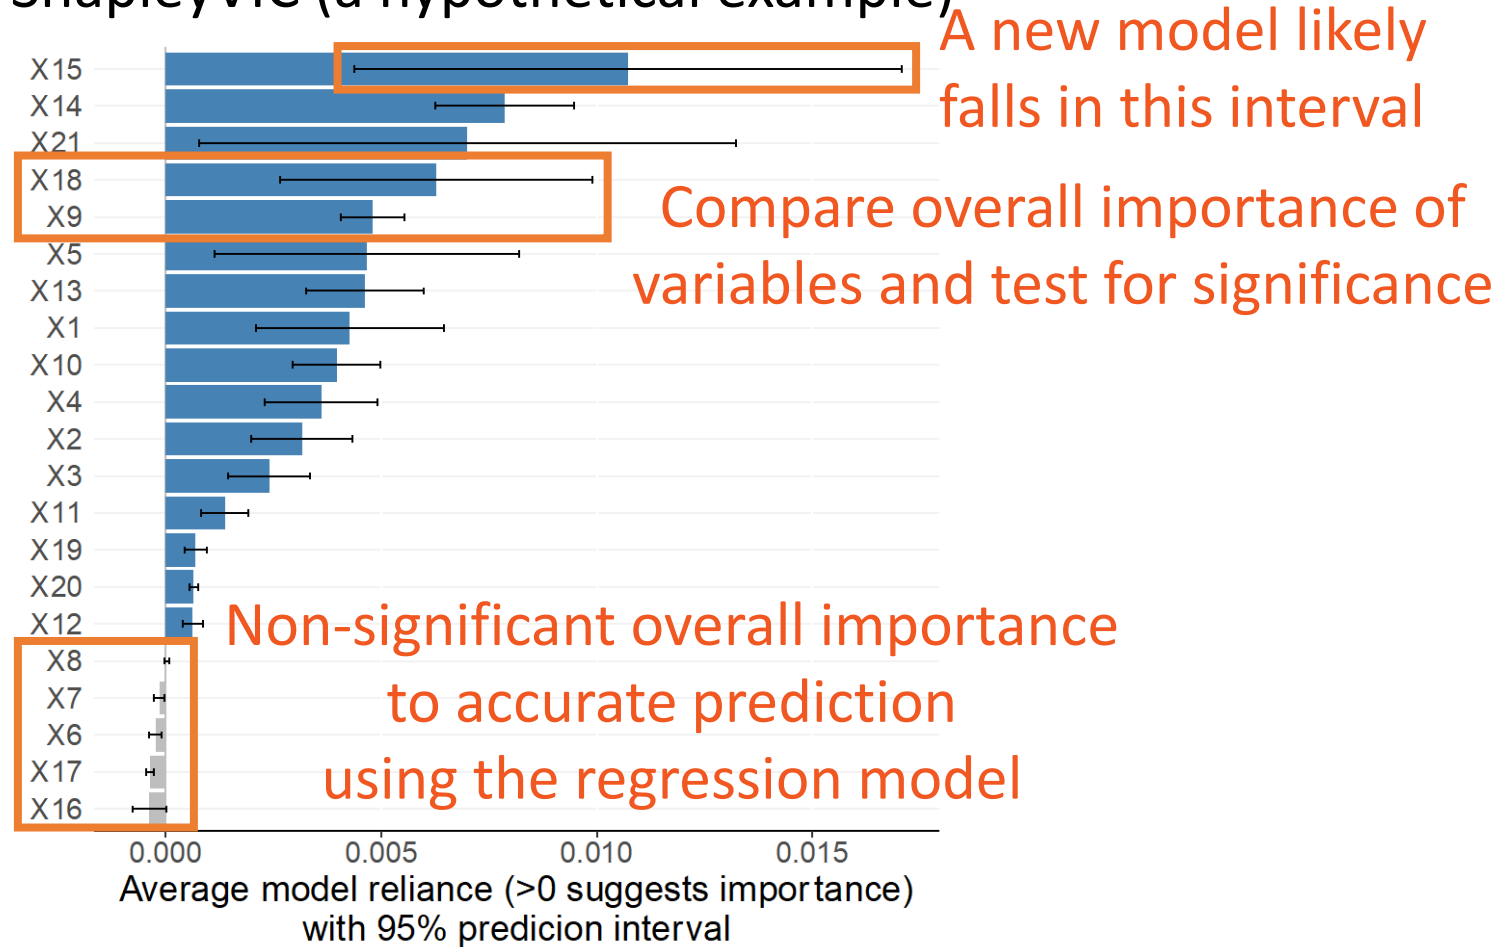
ShapleyVIC (a hypothetical example)

A new model likely falls in this interval

Compare overall importance of variables and test for significance

Non-significant overall importance to accurate prediction using the regression model

X15
X14
X21
X18
X9
X5
X13
X1
X10
X4
X2
X3
X11
X19
X20
X12
X8
X7
X6
X17
X16

0.000
0.005
0.010
0.015

Average model reliance (>0 suggests importance) with 95% predicion interval